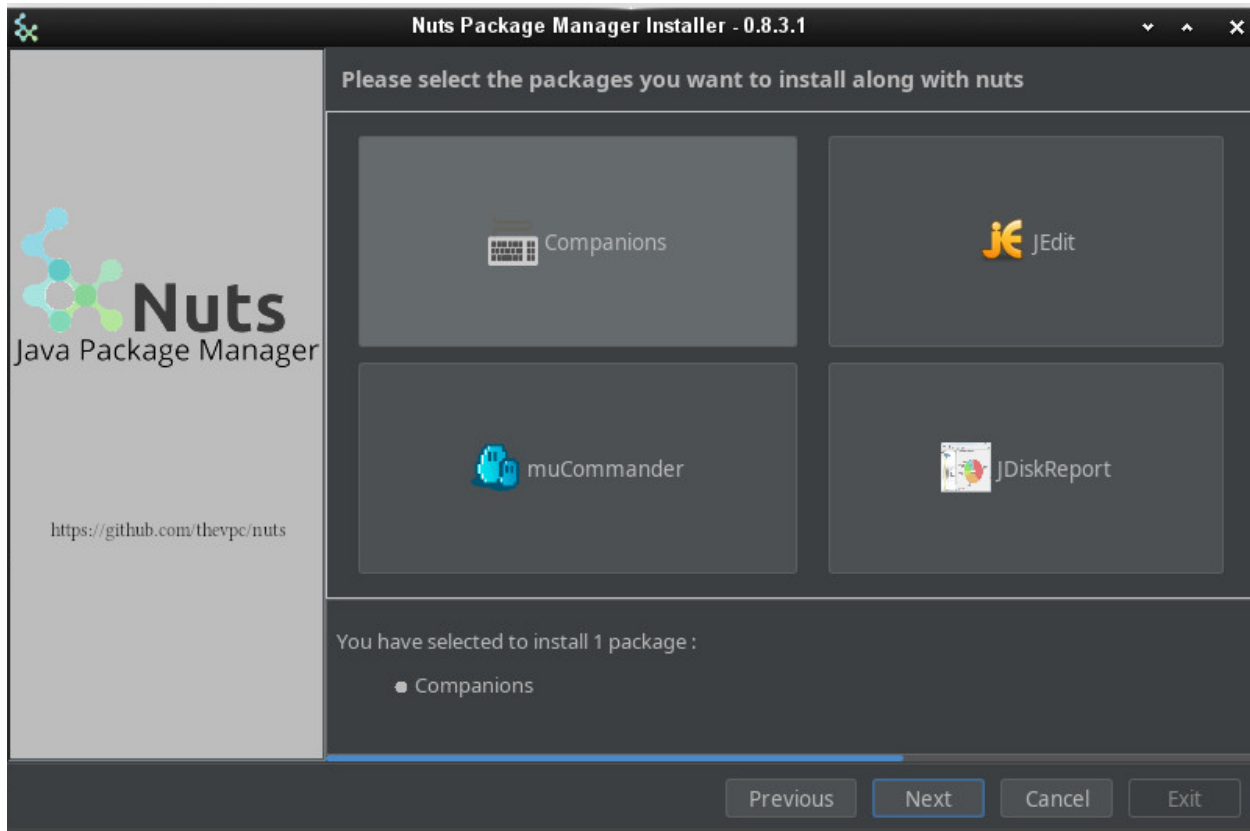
Nuts Package Manager Installer - 0.8.3.1

Nuts
Java Package Manager

https://github.com/thevpc/nuts

Please select the packages you want to install along with nuts

Companions

JEdit

muCommander

JDiskReport

You have selected to install 1 package :

Companions

Previous Next Cancel Exit